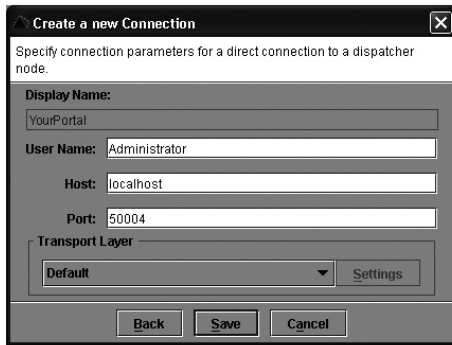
Create a new Connection

Specify connection parameters for a direct connection to a dispatcher node.

Display Name:

YourPortal

User Name: Administrator

Host: localhost

Port: 50004

Transport Layer

Default

Settings

Back Save Cancel